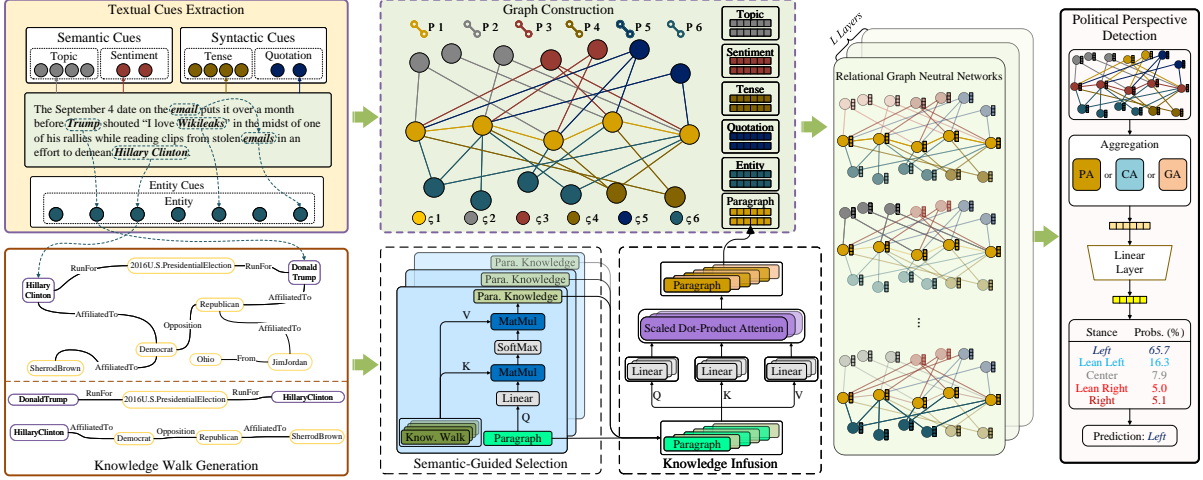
Textual Cues Extraction

Semantic Cues

Topic

Sentiment

Syntactic Cues

Tense

Quotation

The September 4 date on the email puts it over a month before Trump shouted "I love Wikileaks" in the midst of one of his rallies while reading clips from stolen emails in an effort to demean Hillary Clinton.

Entity Cues

Entity

RunFor

2016U.S.PresidentialElection

RunFor

Donald Trump

Hillary Clinton

AffiliatedTo

Republican

AffiliatedTo

AffiliatedTo

Opposition

AffiliatedTo

Democrat

SherrodBrown

AffiliatedTo

Ohio

From

JimJordan

DonaldTrump

RunFor

2016U.S.PresidentialElection

RunFor

HillaryClinton

HillaryClinton

AffiliatedTo

Democrat

Opposition

Republican

AffiliatedTo

SherrodBrown

Knowledge Walk Generation

Graph Construction

P 1

P 2

P 3

P 4

P 5

P 6

Topic

Sentiment

Tense

Quotation

Entity

Paragraph

$\varsigma 1$

$\varsigma 2$

$\varsigma 3$

$\varsigma 4$

$\varsigma 5$

$\varsigma 6$

Para. Knowledge

Para. Knowledge

Para. Knowledge

V

MatMul

SoftMax

K

MatMul

Linear

Q

Know. Walk

Paragraph

Semantic-Guided Selection

Paragraph

Scaled Dot-Product Attention

Linear

Linear

Linear

Q

K

V

Paragraph

Knowledge Infusion

L Layers

Relational Graph Neutral Networks

Political Perspective Detection

Aggregation

PA

or

CA

or

GA

Linear Layer

| Stance | Probs. (%) |
|---|---|
| Left | 65.7 |
| Lean Left | 16.3 |
| Center | 7.9 |
| Lean Right | 5.0 |
| Right | 5.1 |

Prediction: Left